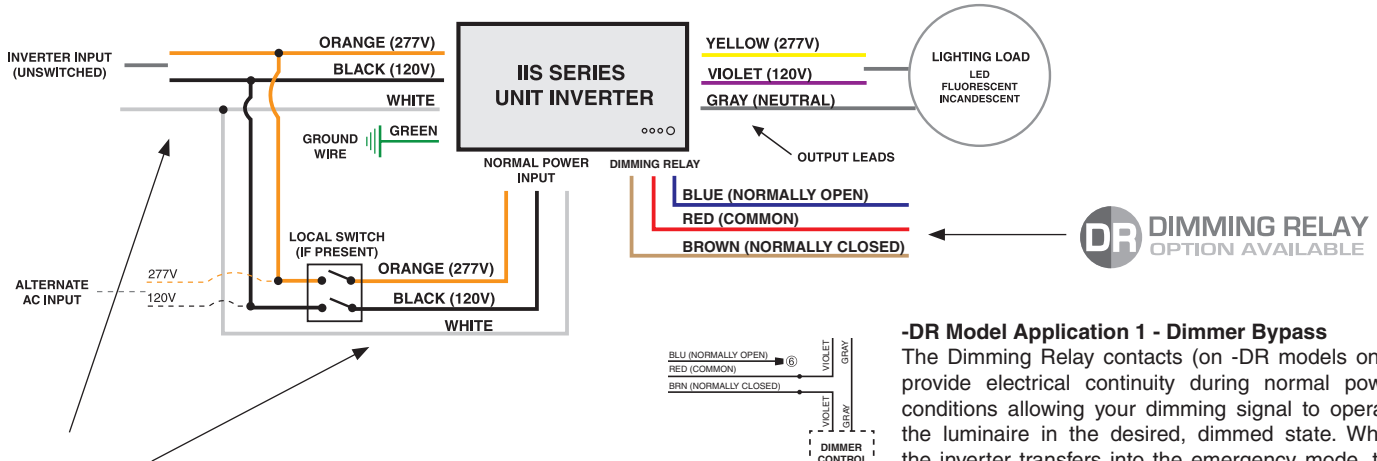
INVERTER INPUT (UNSWITCHED)

ORANGE (277V)
BLACK (120V)
WHITE

IIS SERIES UNIT INVERTER

GROUND WIRE
GREEN

NORMAL POWER INPUT
DIMMING RELAY

YELLOW (277V)
VIOLET (120V)
GRAY (NEUTRAL)

LIGHTING LOAD
LED
FLUORESCENT
INCANDESCENT

OUTPUT LEADS

BLUE (NORMALLY OPEN)
RED (COMMON)
BROWN (NORMALLY CLOSED)

DR DIMMING RELAY OPTION AVAILABLE

LOCAL SWITCH (IF PRESENT)

ALTERNATE AC INPUT
277V
120V
ORANGE (277V)
BLACK (120V)
WHITE

BLU (NORMALLY OPEN)
RED (COMMON)
BRN (NORMALLY CLOSED)
⑥
VIOLET
GRAY
VIOLET
GRAY
DIMMER CONTROL

-DR Model Application 1 - Dimmer Bypass
The Dimming Relay contacts (on -DR models on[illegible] provide electrical continuity during normal pow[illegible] conditions allowing your dimming signal to opera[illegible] the luminaire in the desired, dimmed state. Wh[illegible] the inverter transfers into the emergency mode, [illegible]